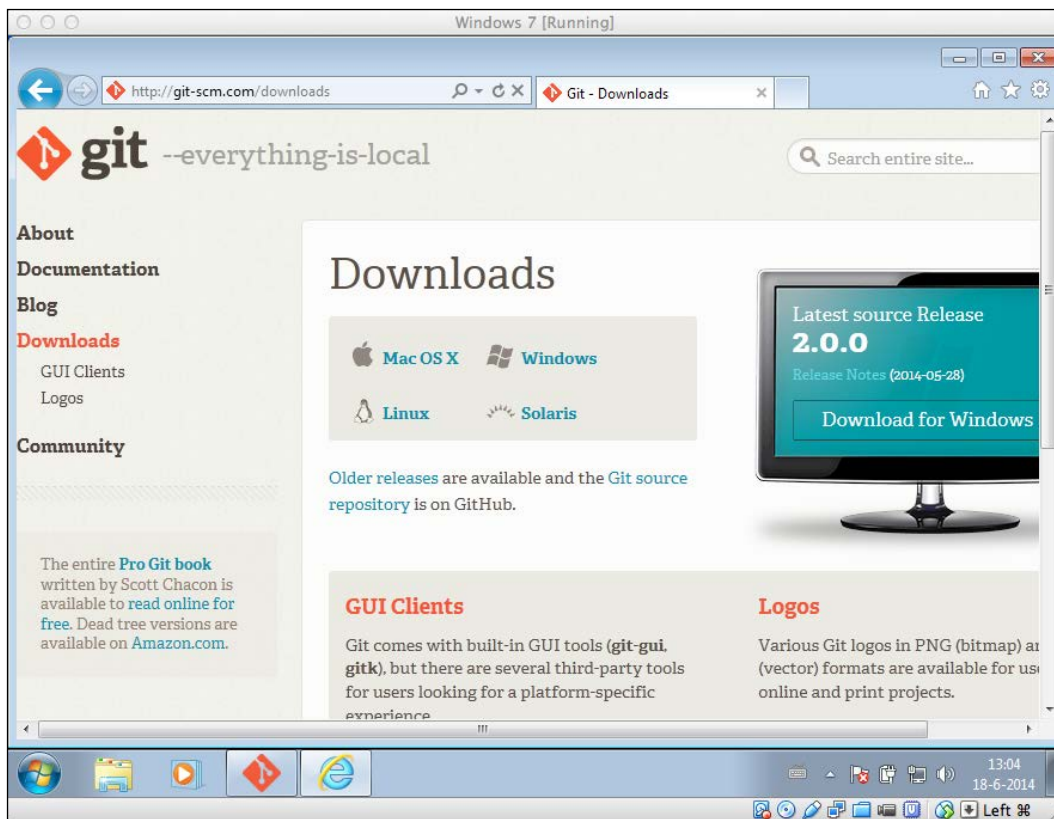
Windows 7 [Running]

http://git-scm.com/downloads

Git - Downloads

git --everything-is-local

Search entire site...

About

Documentation

Blog

Downloads

GUI Clients

Logos

Community

The entire Pro Git book written by Scott Chacon is available to read online for free. Dead tree versions are available on Amazon.com.

Downloads

Mac OS X

Windows

Linux

Solaris

Older releases are available and the Git source repository is on GitHub.

Latest source Release

2.0.0

Release Notes (2014-05-28)

Download for Windows

GUI Clients

Git comes with built-in GUI tools (git-gui, gitk), but there are several third-party tools for users looking for a platform-specific experience.

Logos

Various Git logos in PNG (bitmap) ar (vector) formats are available for us online and print projects.

13:04
18-6-2014

Left ⌘